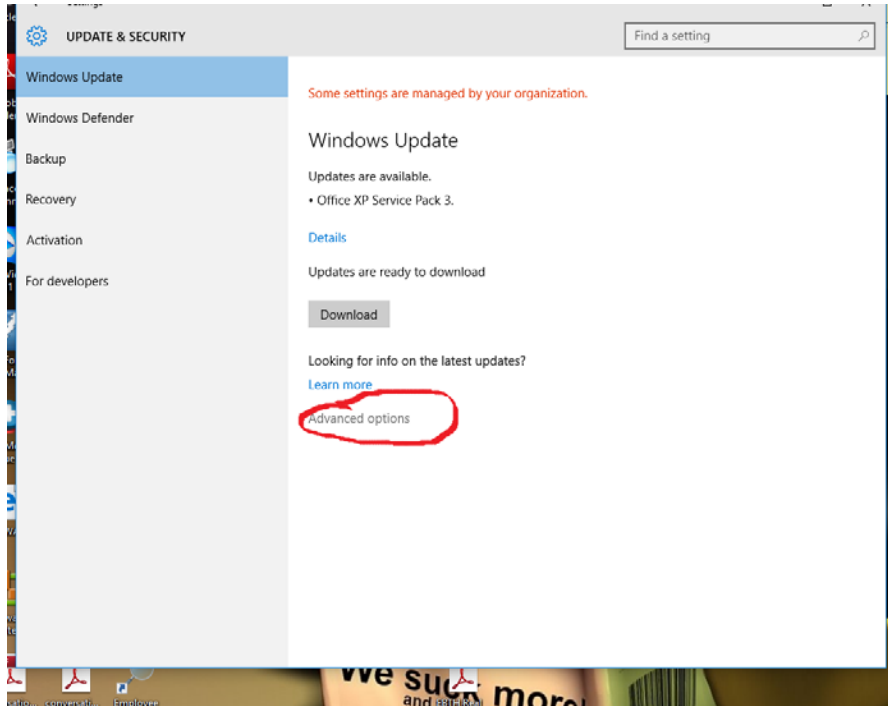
UPDATE & SECURITY

Find a setting

Windows Update

Windows Defender

Backup

Recovery

Activation

For developers

Some settings are managed by your organization.

Windows Update

Updates are available.

• Office XP Service Pack 3.

Details

Updates are ready to download

Download

Looking for info on the latest updates?

Learn more

Advanced options

We suck more

Employee